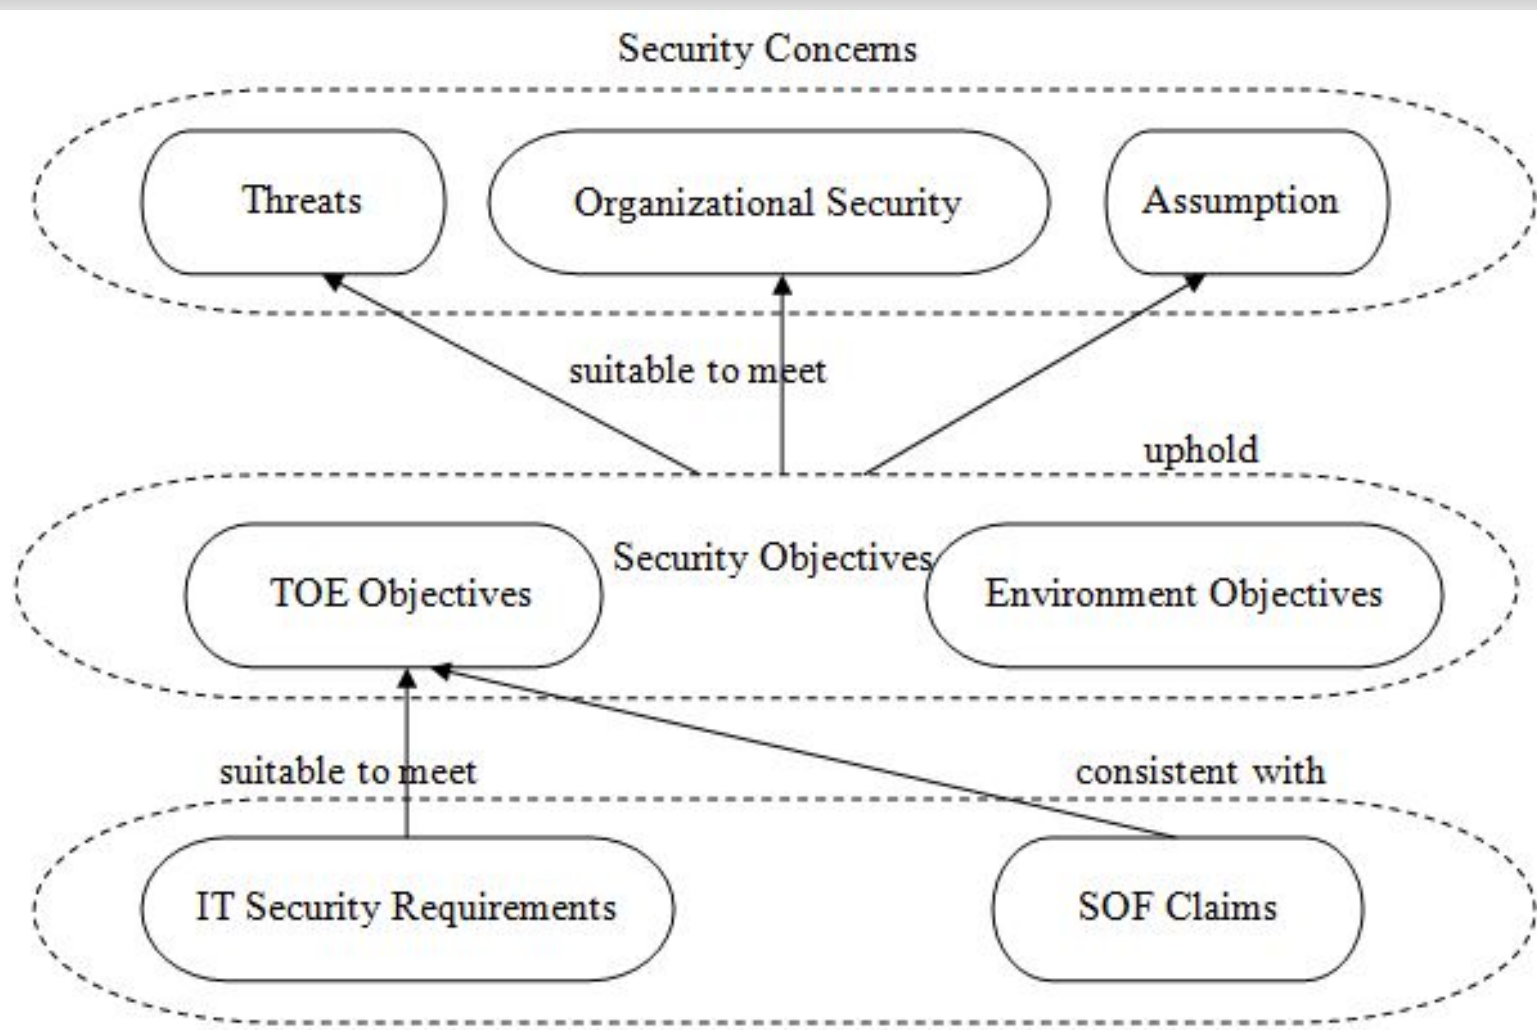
Security Concerns

Threats

Organizational Security

Assumption

suitable to meet

uphold

TOE Objectives

Security Objectives

Environment Objectives

suitable to meet

consistent with

IT Security Requirements

SOF Claims